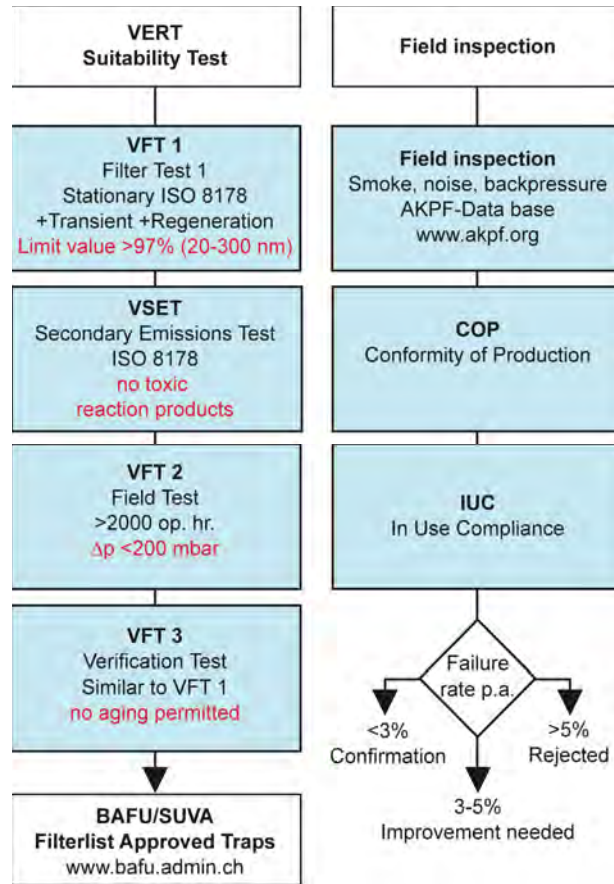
VERT
Suitability Test

VFT 1
Filter Test 1
Stationary ISO 8178
+Transient +Regeneration
Limit value >97% (20-300 nm)

VSET
Secondary Emissions Test
ISO 8178
no toxic reaction products

VFT 2
Field Test
>2000 op. hr.
$\Delta p$ <200 mbar

VFT 3
Verification Test
Similar to VFT 1
no aging permitted

BAFU/SUVA
Filterlist Approved Traps
www.bafu.admin.ch

Field inspection

Field inspection
Smoke, noise, backpressure
AKPF-Data base
www.akpf.org

COP
Conformity of Production

IUC
In Use Compliance

Failure rate p.a.

<3%
Confirmation

>5%
Rejected

3-5%
Improvement needed